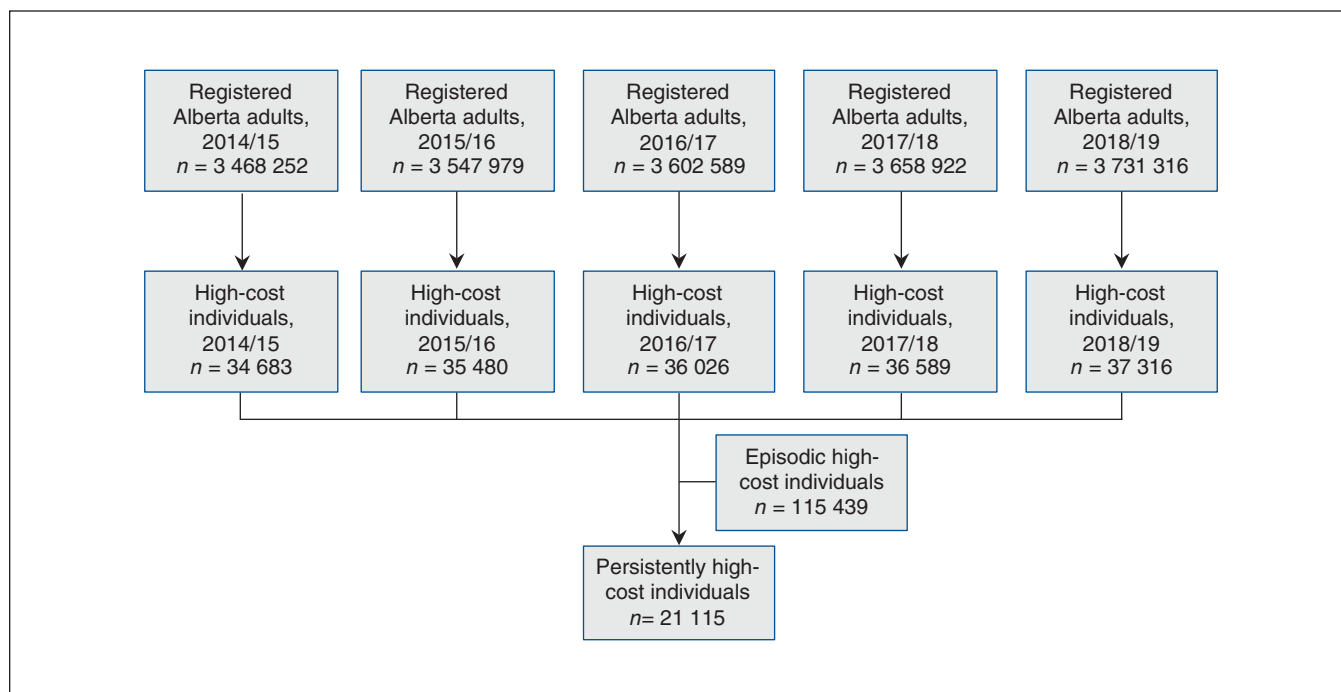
Registered Alberta adults, 2014/15
$n$ = 3 468 252

Registered Alberta adults, 2015/16
$n$ = 3 547 979

Registered Alberta adults, 2016/17
$n$ = 3 602 589

Registered Alberta adults, 2017/18
$n$ = 3 658 922

Registered Alberta adults, 2018/19
$n$ = 3 731 316

High-cost individuals, 2014/15
$n$ = 34 683

High-cost individuals, 2015/16
$n$ = 35 480

High-cost individuals, 2016/17
$n$ = 36 026

High-cost individuals, 2017/18
$n$ = 36 589

High-cost individuals, 2018/19
$n$ = 37 316

Episodic high-cost individuals
$n$ = 115 439

Persistently high-cost individuals
$n$= 21 115